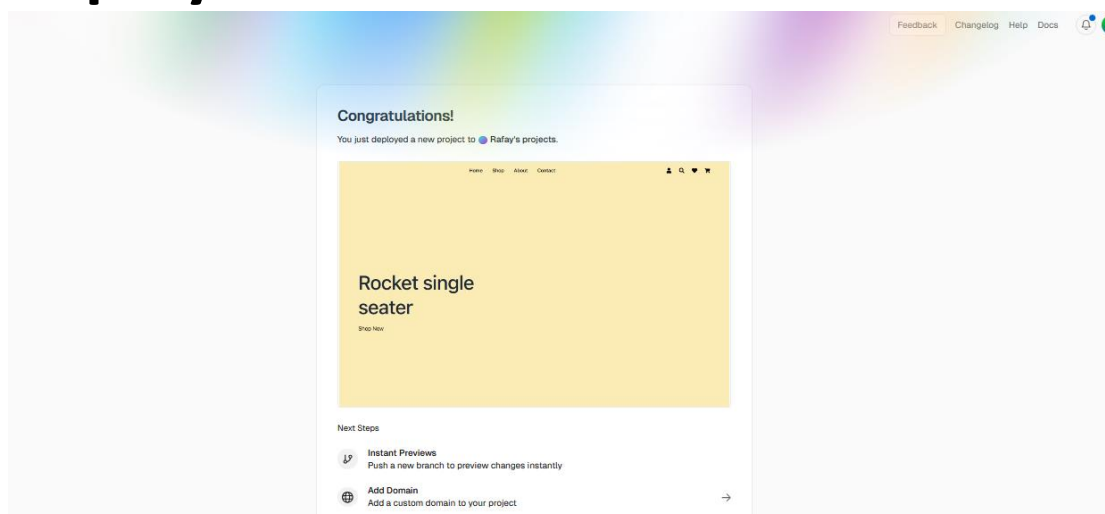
Feedback Changelog Help Docs

Congratulations!

You just deployed a new project to Rafay's projects.

Home Shop About Contact

Rocket single seater

Shop Now

Next Steps

Instant Previews
Push a new branch to preview changes instantly

Add Domain
Add a custom domain to your project